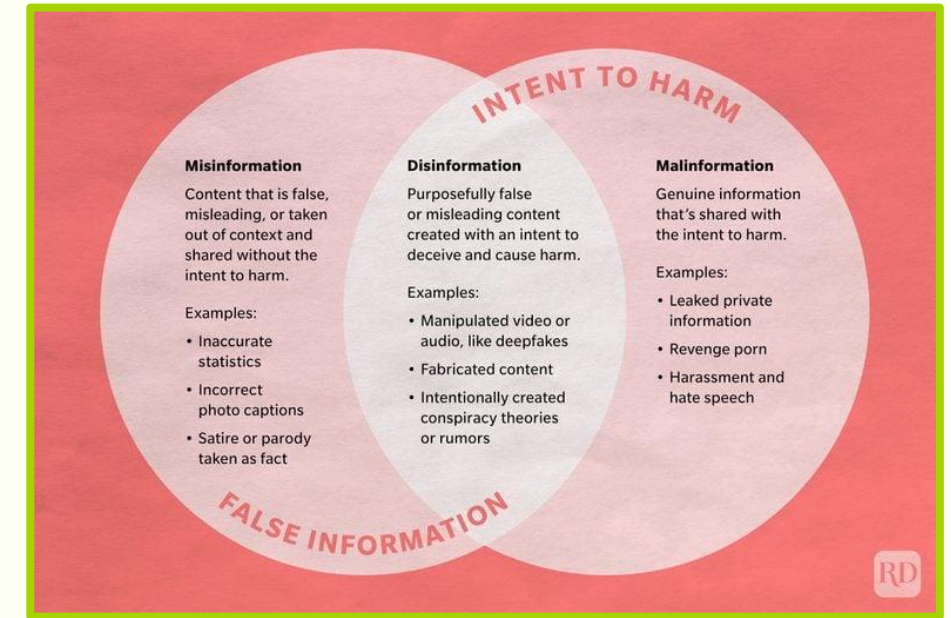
INTENT TO HARM

Misinformation

Content that is false, misleading, or taken out of context and shared without the intent to harm.

Examples:

• Inaccurate statistics
• Incorrect photo captions
• Satire or parody taken as fact

Disinformation

Purposefully false or misleading content created with an intent to deceive and cause harm.

Examples:

• Manipulated video or audio, like deepfakes
• Fabricated content
• Intentionally created conspiracy theories or rumors

Malinformation

Genuine information that's shared with the intent to harm.

Examples:

• Leaked private information
• Revenge porn
• Harassment and hate speech

FALSE INFORMATION

RD